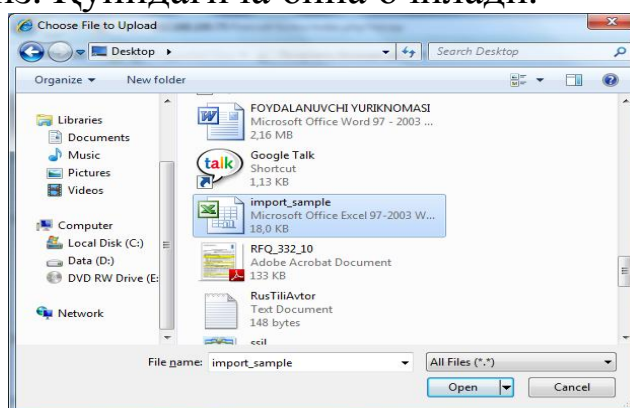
Choose File to Upload

Desktop ▸

Search Desktop

Organize ▾ New folder

Libraries
Documents
Music
Pictures
Videos

Computer
Local Disk (C:)
Data (D:)
DVD RW Drive (E:

Network

FOYDALANUVCHI YURIKNOMASI
Microsoft Office Word 97 - 2003 ...
2,16 MB

talk
Google Talk
Shortcut
1,13 KB

import_sample
Microsoft Office Excel 97-2003 W...
18,0 KB

RFQ_332_10
Adobe Acrobat Document
133 KB

RusTiliAvtor
Text Document
148 bytes

ssil

File name: import_sample

All Files (*.*)

Open

Cancel